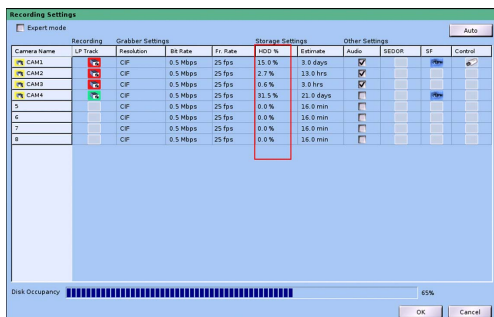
Recording Settings

Expert mode

Auto

Recording Grabber Settings Storage Settings Other Settings

| Camera Name | LP Track | Resolution | Bit Rate | Fr. Rate | HDD % | Estimate | Audio | SEDOR | SF | Control |
|---|---|---|---|---|---|---|---|---|---|---|
| CAM1 | | CIF | 0.5 Mbps | 25 fps | 15.0 % | 3.0 days | | | | |
| CAM2 | | CIF | 0.5 Mbps | 25 fps | 2.7 % | 13.0 hrs | | | | |
| CAM3 | | CIF | 0.5 Mbps | 25 fps | 0.6 % | 3.0 hrs | | | | |
| CAM4 | | CIF | 0.5 Mbps | 25 fps | 31.5 % | 21.0 days | | | | |
| 5 | | CIF | 0.5 Mbps | 25 fps | 0.0 % | 16.0 min | | | | |
| 6 | | CIF | 0.5 Mbps | 25 fps | 0.0 % | 16.0 min | | | | |
| 7 | | CIF | 0.5 Mbps | 25 fps | 0.0 % | 16.0 min | | | | |
| 8 | | CIF | 0.5 Mbps | 25 fps | 0.0 % | 16.0 min | | | | |

Disk Occupancy: 65%

OK Cancel